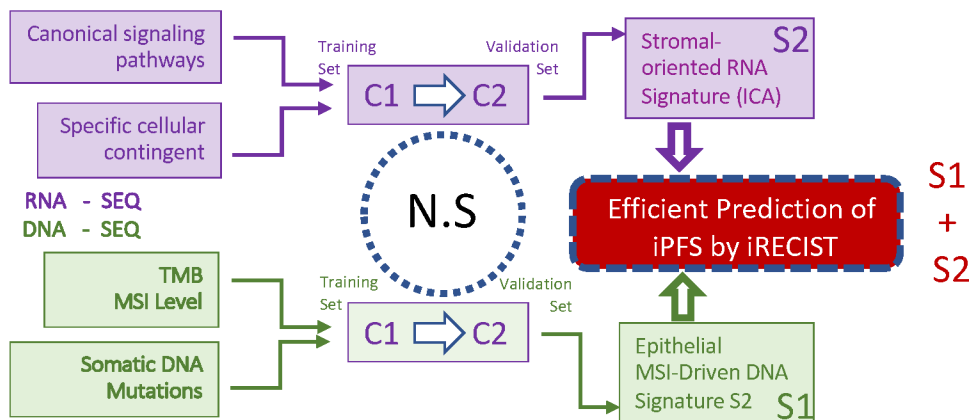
Canonical signaling pathways

Specific cellular contingent

Training Set

C1

C2

Validation Set

Stromal-oriented RNA Signature (ICA)

S2

RNA - SEQ

DNA - SEQ

N.S

Efficient Prediction of iPFS by iRECIST

S1
+
S2

TMB
MSI Level

Somatic DNA Mutations

Training Set

C1

C2

Validation Set

Epithelial MSI-Driven DNA Signature S2

S1